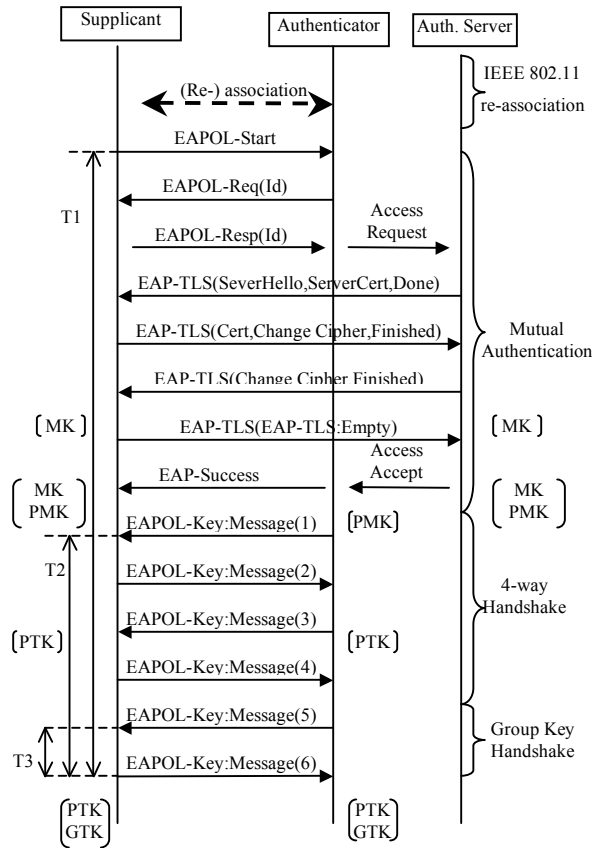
Supplicant
Authenticator
Auth. Server

(Re-) association
IEEE 802.11 re-association

EAPOL-Start
T1
EAPOL-Req(Id)
EAPOL-Resp(Id)
Access Request
EAP-TLS(SeverHello,ServerCert,Done)
EAP-TLS(Cert,Change Cipher,Finished)
Mutual Authentication
EAP-TLS(Change Cipher Finished)
MK
EAP-TLS(EAP-TLS:Empty)
MK
Access Accept
EAP-Success
MK PMK
MK PMK
EAPOL-Key:Message(1)
PMK
T2
EAPOL-Key:Message(2)
4-way Handshake
EAPOL-Key:Message(3)
PTK
PTK
EAPOL-Key:Message(4)
EAPOL-Key:Message(5)
Group Key Handshake
T3
EAPOL-Key:Message(6)
PTK GTK
PTK GTK